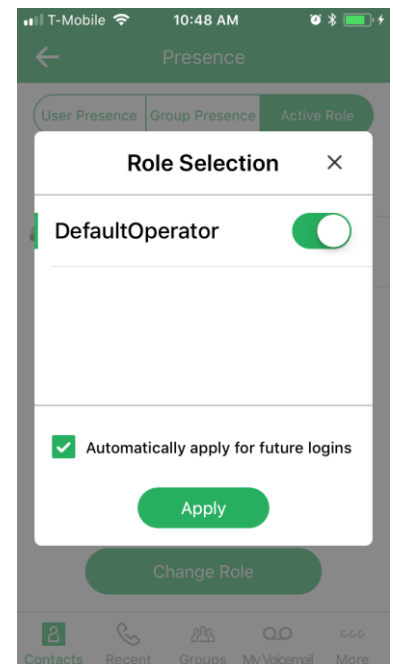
T-Mobile 10:48 AM

Presence

User Presence | Group Presence | Active Role

Role Selection ×

DefaultOperator

Automatically apply for future logins

Apply

Change Role

Contacts Recent Groups My Voicemail More